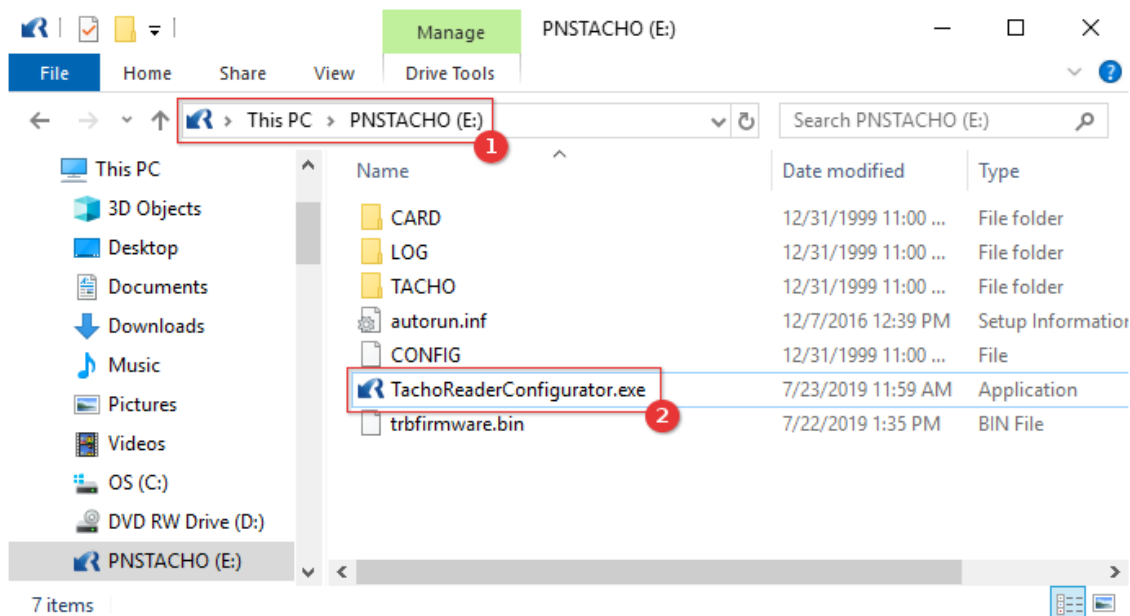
Manage PNSTACHO (E:)

File Home Share View Drive Tools

This PC > PNSTACHO (E:)

1

Search PNSTACHO (E:)

This PC
3D Objects
Desktop
Documents
Downloads
Music
Pictures
Videos
OS (C:)
DVD RW Drive (D:)
PNSTACHO (E:)

| Name | Date modified | Type |
|---|---|---|
| CARD | 12/31/1999 11:00 ... | File folder |
| LOG | 12/31/1999 11:00 ... | File folder |
| TACHO | 12/31/1999 11:00 ... | File folder |
| autorun.inf | 12/7/2016 12:39 PM | Setup Informatio |
| CONFIG | 12/31/1999 11:00 ... | File |
| TachoReaderConfigurator.exe | 7/23/2019 11:59 AM | Application |
| trbfirmware.bin | 7/22/2019 1:35 PM | BIN File |

2

7 items